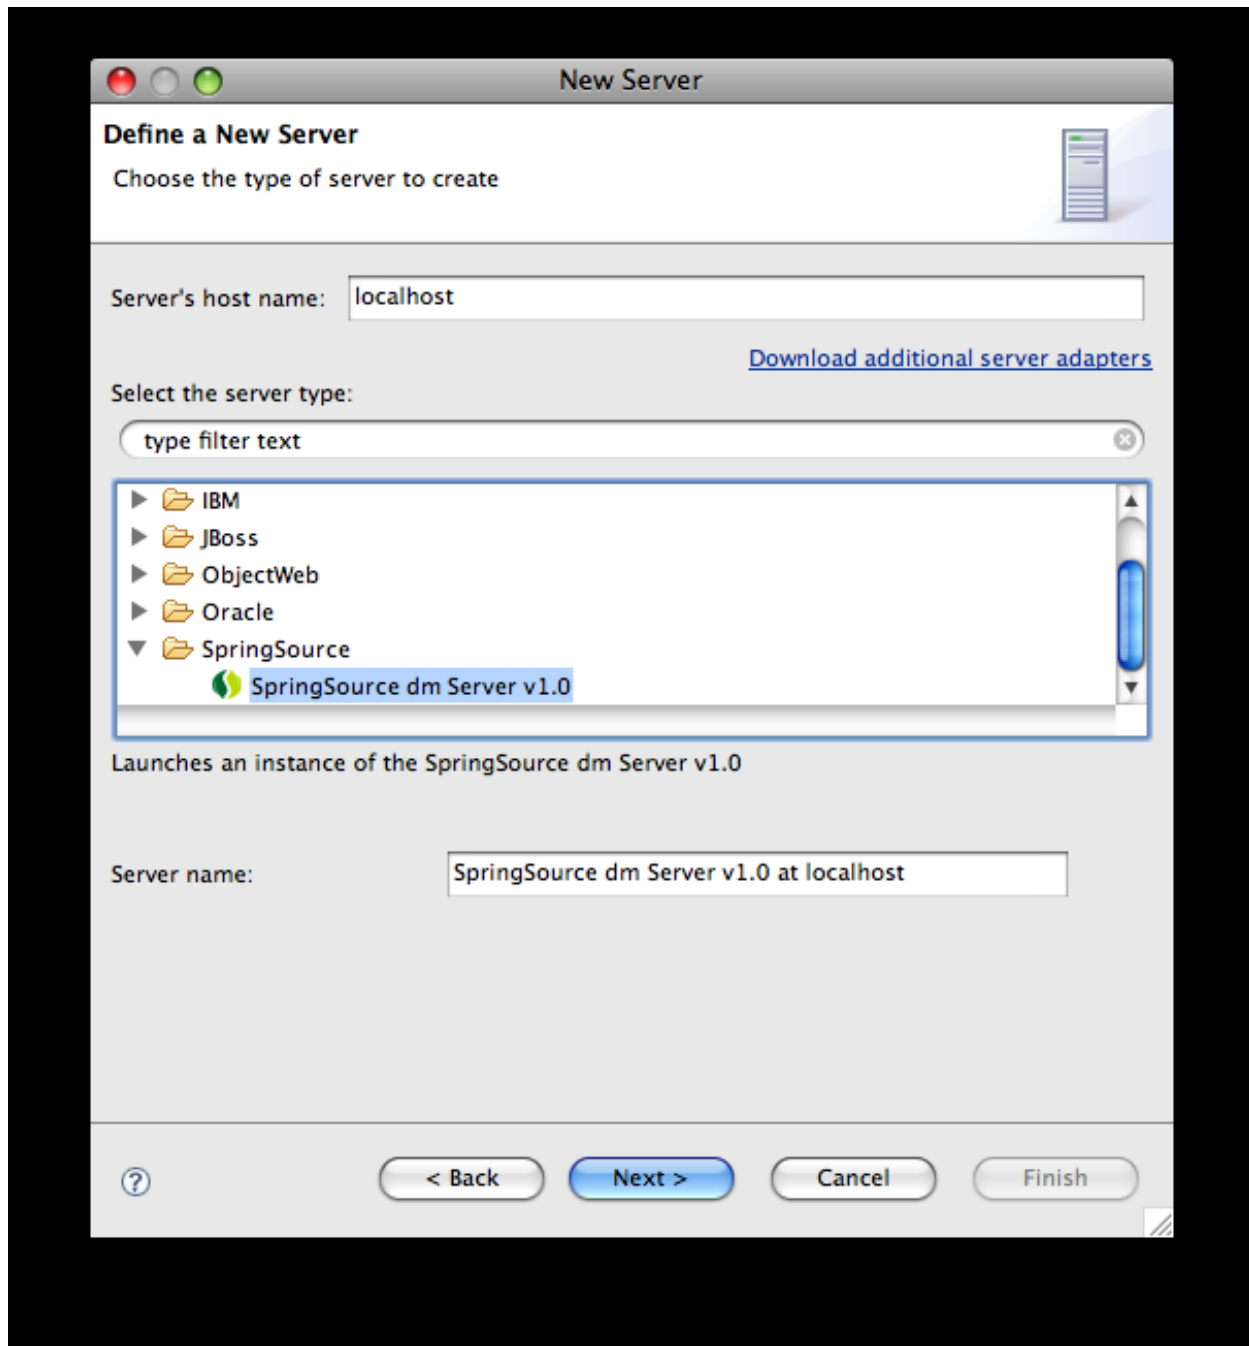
New Server

Define a New Server

Choose the type of server to create

Server's host name: localhost

Download additional server adapters

Select the server type:

type filter text

IBM
JBoss
ObjectWeb
Oracle
SpringSource
SpringSource dm Server v1.0

Launches an instance of the SpringSource dm Server v1.0

Server name: SpringSource dm Server v1.0 at localhost

?

< Back
Next >
Cancel
Finish